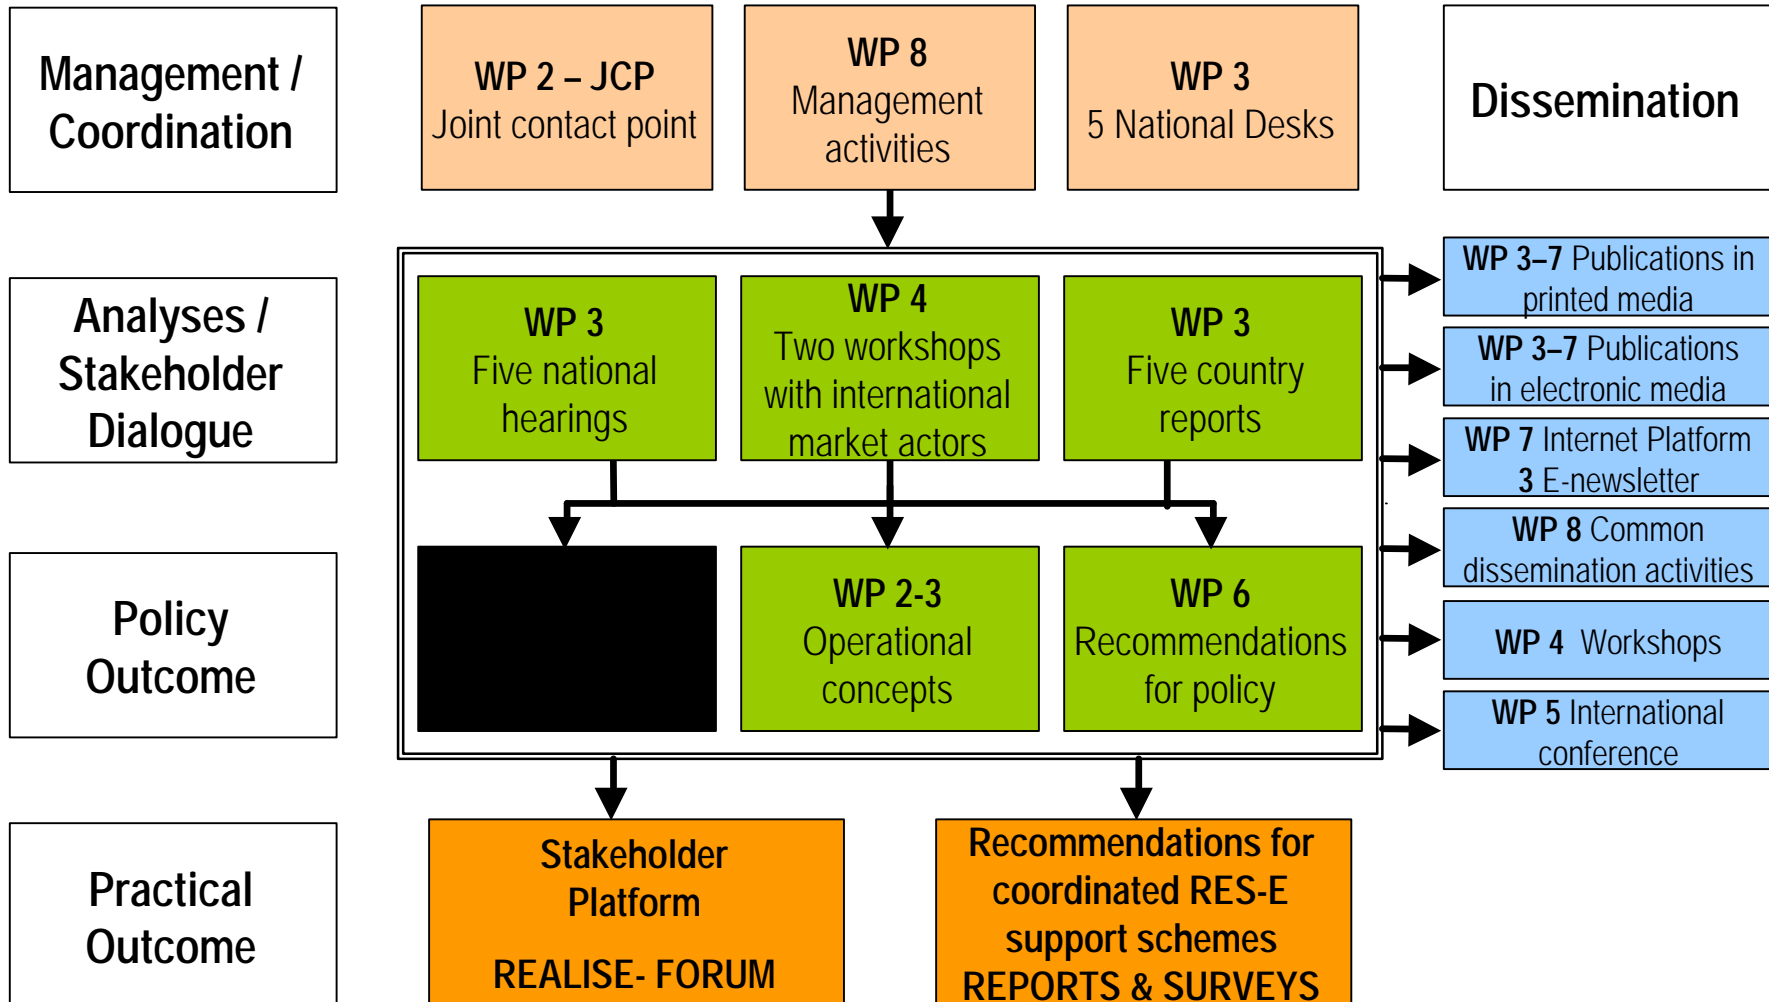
Management / Coordination

WP 2 – JCP
Joint contact point

WP 8
Management activities

WP 3
5 National Desks

Dissemination

Analyses / Stakeholder Dialogue

WP 3
Five national hearings

WP 4
Two workshops with international market actors

WP 3
Five country reports

WP 3–7 Publications in printed media

WP 3–7 Publications in electronic media

WP 7 Internet Platform
3 E-newsletter

WP 8 Common dissemination activities

Policy Outcome

WP 2-3
Operational concepts

WP 6
Recommendations for policy

WP 4 Workshops

WP 5 International conference

Practical Outcome

Stakeholder Platform

REALISE- FORUM

Recommendations for coordinated RES-E support schemes
REPORTS & SURVEYS